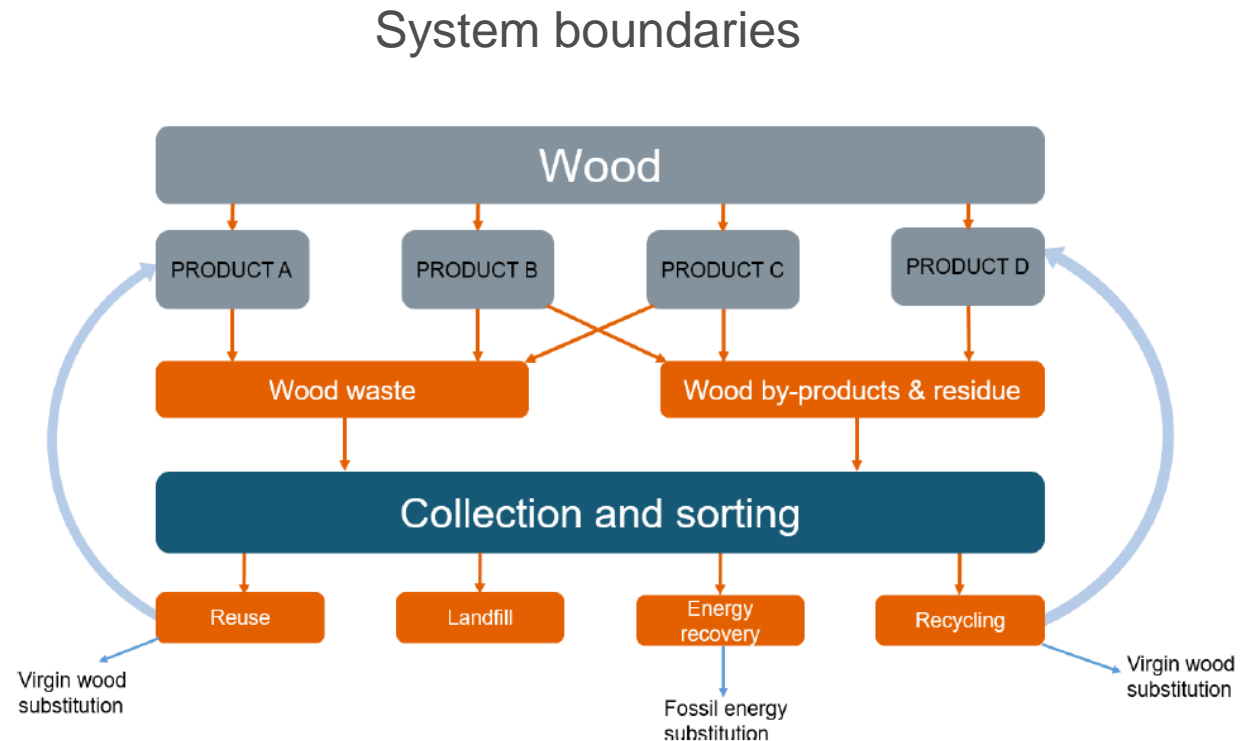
System boundaries

Wood

PRODUCT A

PRODUCT B

PRODUCT C

PRODUCT D

Wood waste

Wood by-products & residue

Collection and sorting

Reuse

Landfill

Energy recovery

Recycling

Virgin wood substitution

Fossil energy substitution

Virgin wood substitution